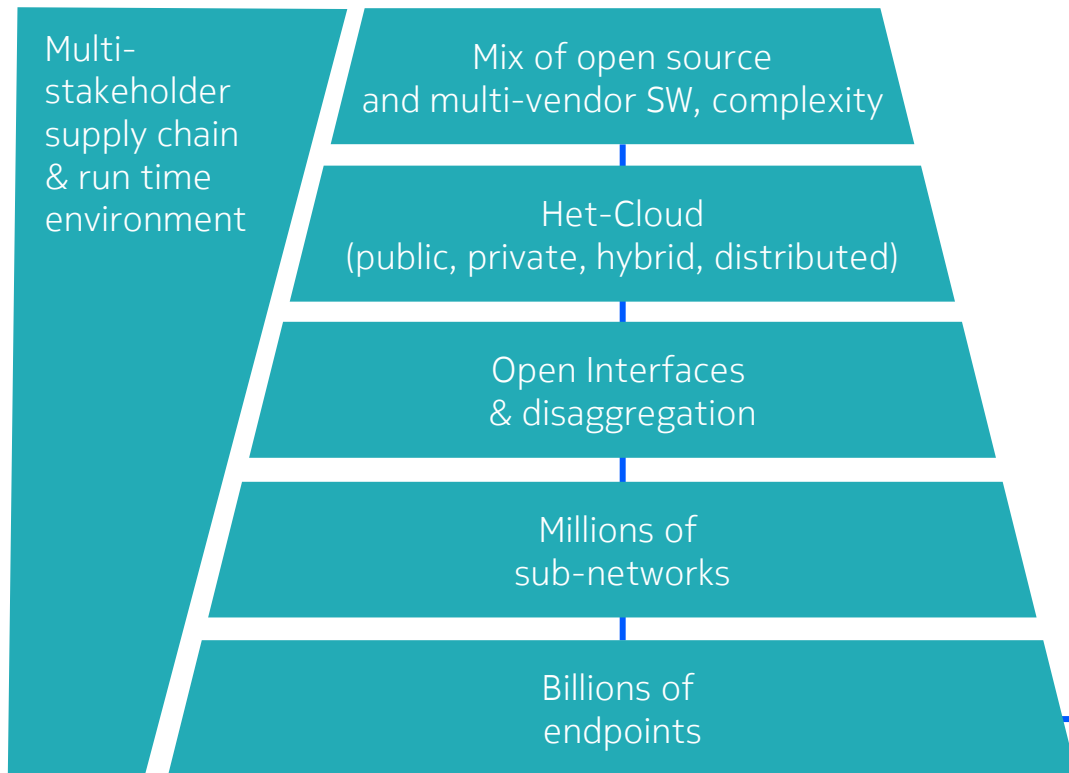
Multi-stakeholder supply chain & run time environment

Mix of open source and multi-vendor SW, complexity

Het-Cloud (public, private, hybrid, distributed)

Open Interfaces & disaggregation

Millions of sub-networks

Billions of endpoints